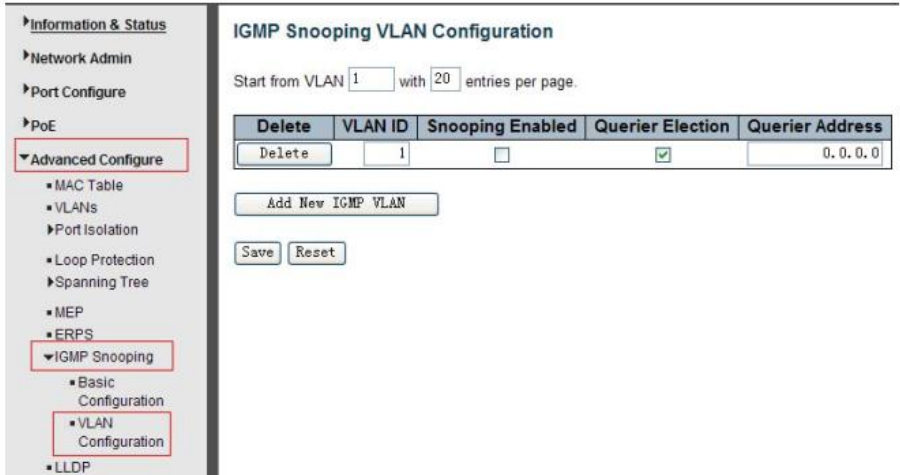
Information & Status
Network Admin
Port Configure
PoE
Advanced Configure
MAC Table
VLANs
Port Isolation
Loop Protection
Spanning Tree
MEP
ERPS
IGMP Snooping
Basic Configuration
VLAN Configuration
LLDP

IGMP Snooping VLAN Configuration

Start from VLAN 1 with 20 entries per page.

| Delete | VLAN ID | Snooping Enabled | Querier Election | Querier Address |
|---|---|---|---|---|
| Delete | 1 | ☐ | ☑ | 0.0.0.0 |

Add New IGMP VLAN

Save Reset